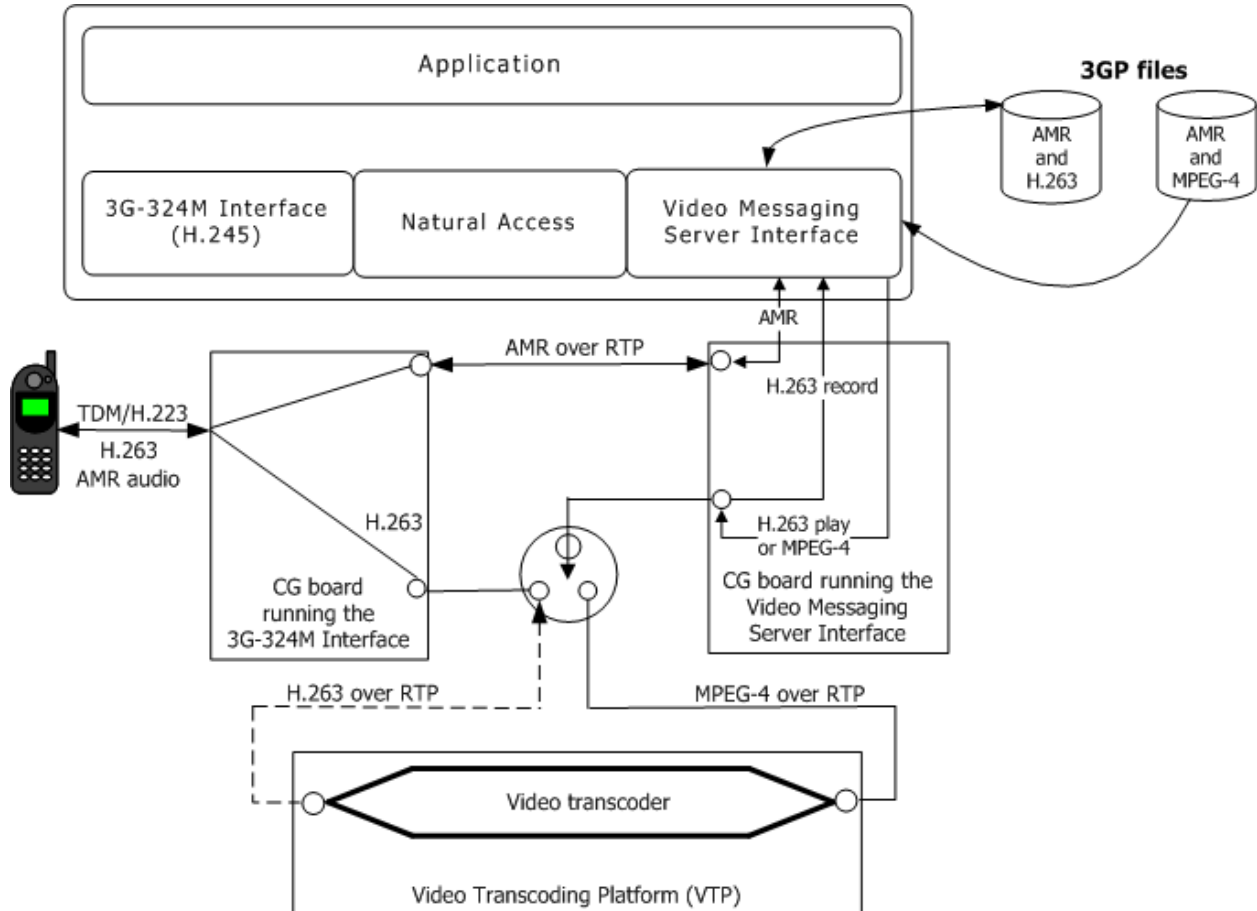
Application

3GP files

AMR and H.263

AMR and MPEG-4

3G-324M Interface (H.245)

Natural Access

Video Messaging Server Interface

AMR

AMR over RTP

H.263 record

TDM/H.223

H.263 AMR audio

H.263

H.263 play or MPEG-4

CG board running the 3G-324M Interface

CG board running the Video Messaging Server Interface

H.263 over RTP

MPEG-4 over RTP

Video transcoder

Video Transcoding Platform (VTP)